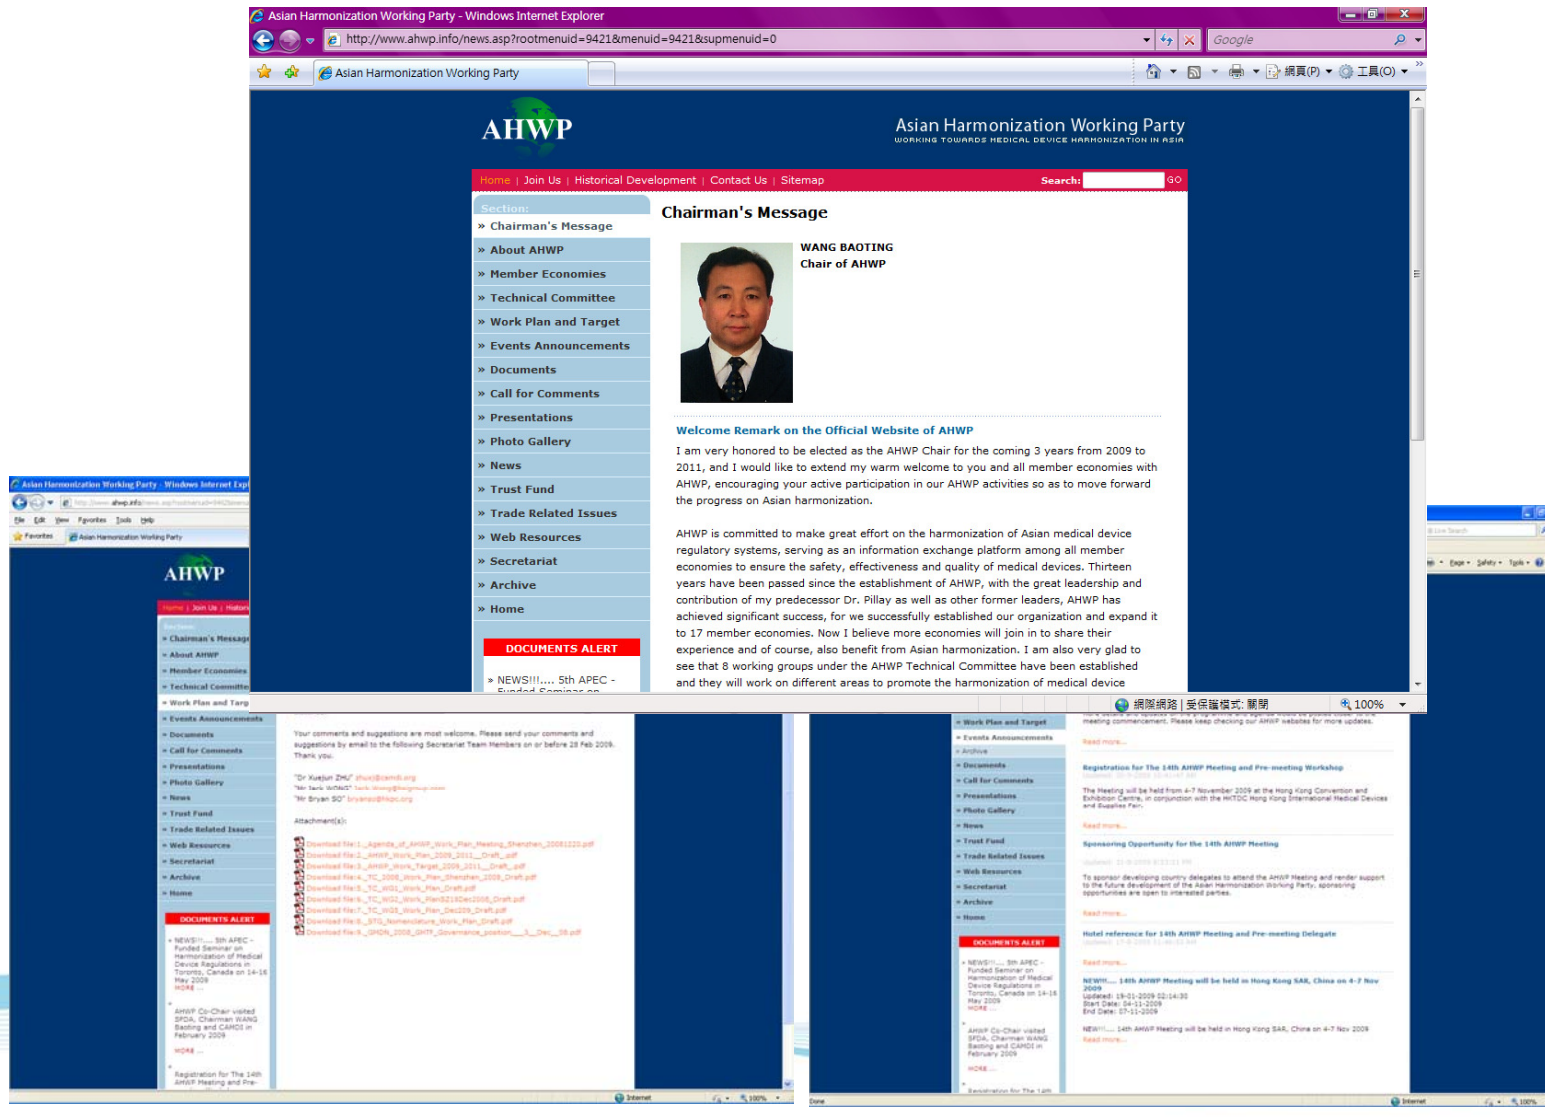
Asian Harmonization Working Party - Windows Internet Explorer

http://www.ahwp.info/news.asp?rootmenuid=9421&menuid=9421&supmenuid=0

Google

Asian Harmonization Working Party

網頁(P) 工具(O)

AHWP

Asian Harmonization Working Party
WORKING TOWARDS MEDICAL DEVICE HARMONIZATION IN ASIA

Home | Join Us | Historical Development | Contact Us | Sitemap

Search: GO

Section:
» Chairman's Message
» About AHWP
» Member Economies
» Technical Committee
» Work Plan and Target
» Events Announcements
» Documents
» Call for Comments
» Presentations
» Photo Gallery
» News
» Trust Fund
» Trade Related Issues
» Web Resources
» Secretariat
» Archive
» Home

DOCUMENTS ALERT

» NEWS!!!.... 5th APEC - Funded Seminar on

Chairman's Message

WANG BAOTING
Chair of AHWP

Welcome Remark on the Official Website of AHWP

I am very honored to be elected as the AHWP Chair for the coming 3 years from 2009 to 2011, and I would like to extend my warm welcome to you and all member economies with AHWP, encouraging your active participation in our AHWP activities so as to move forward the progress on Asian harmonization.

AHWP is committed to make great effort on the harmonization of Asian medical device regulatory systems, serving as an information exchange platform among all member economies to ensure the safety, effectiveness and quality of medical devices. Thirteen years have been passed since the establishment of AHWP, with the great leadership and contribution of my predecessor Dr. Pillay as well as other former leaders, AHWP has achieved significant success, for we successfully established our organization and expand it to 17 member economies. Now I believe more economies will join in to share their experience and of course, also benefit from Asian harmonization. I am also very glad to see that 8 working groups under the AHWP Technical Committee have been established and they will work on different areas to promote the harmonization of medical device

網際網路 | 受保護模式: 關閉

100%

Your comments and suggestions are most welcome. Please send your comments and suggestions by email to the following Secretariat Team Members on or before 28 Feb 2009. Thank you.

"Dr Xuejun ZHU"
"Mr Jack WONG"
"Mr Bryan SO"

Attachment(s):

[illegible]

Registration for The 14th AHWP Meeting and Pre-meeting Workshop

Sponsoring Opportunity for the 14th AHWP Meeting

Hotel reference for 14th AHWP Meeting and Pre-meeting Delegate

NEW!!!... 14th AHWP Meeting will be held in Hong Kong SAR, China on 4-7 Nov 2009

Read more...